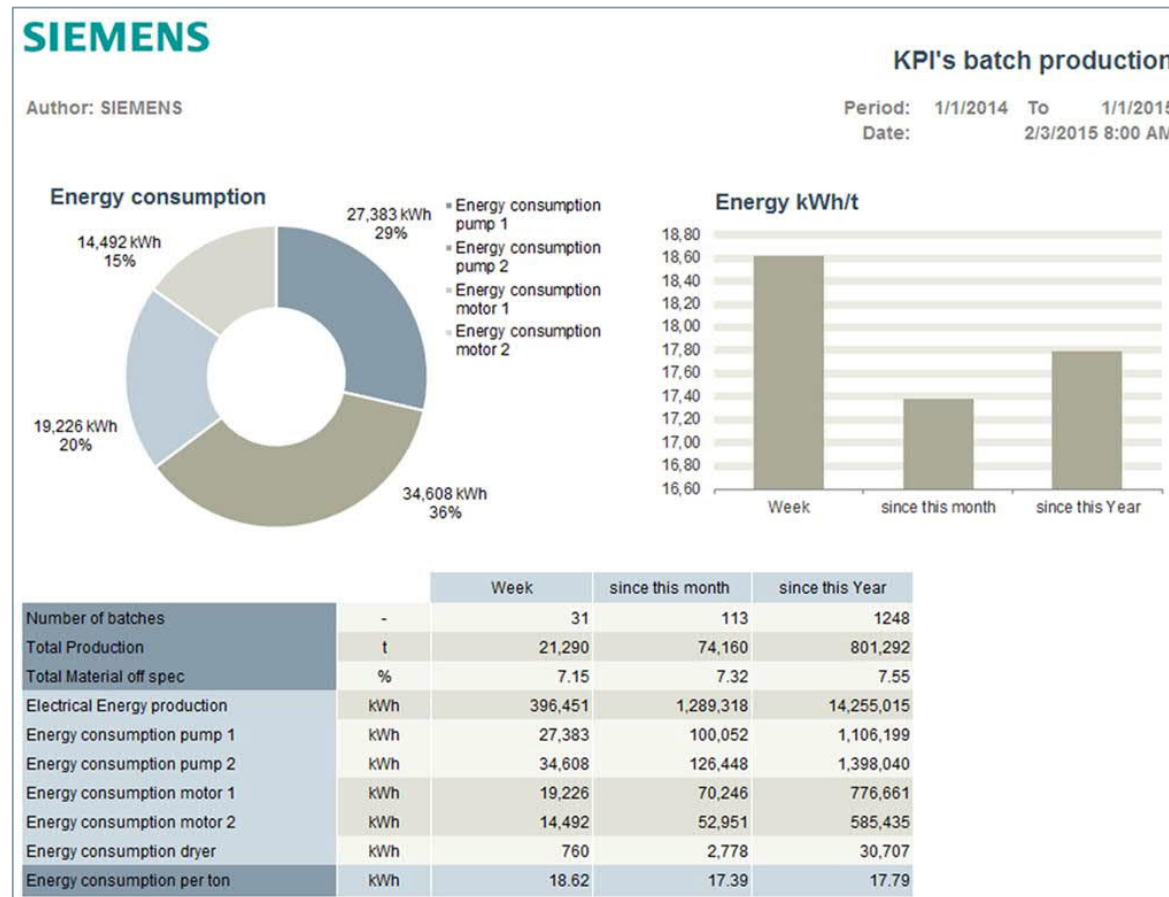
SIEMENS

KPI's batch production

Author: SIEMENS

Period: 1/1/2014 To 1/1/2015
Date: 2/3/2015 8:00 AM

Energy consumption

27,383 kWh 29%
14,492 kWh 15%
19,226 kWh 20%
34,608 kWh 36%

Energy consumption pump 1
Energy consumption pump 2
Energy consumption motor 1
Energy consumption motor 2

Energy kWh/t

18,80
18,60
18,40
18,20
18,00
17,80
17,60
17,40
17,20
17,00
16,80
16,60

Week
since this month
since this Year

| | | Week | since this month | since this Year |
|---|---|---|---|---|
| Number of batches | - | 31 | 113 | 1248 |
| Total Production | t | 21,290 | 74,160 | 801,292 |
| Total Material off spec | % | 7.15 | 7.32 | 7.55 |
| Electrical Energy production | kWh | 396,451 | 1,289,318 | 14,255,015 |
| Energy consumption pump 1 | kWh | 27,383 | 100,052 | 1,106,199 |
| Energy consumption pump 2 | kWh | 34,608 | 126,448 | 1,398,040 |
| Energy consumption motor 1 | kWh | 19,226 | 70,246 | 776,661 |
| Energy consumption motor 2 | kWh | 14,492 | 52,951 | 585,435 |
| Energy consumption dryer | kWh | 760 | 2,778 | 30,707 |
| Energy consumption per ton | kWh | 18.62 | 17.39 | 17.79 |